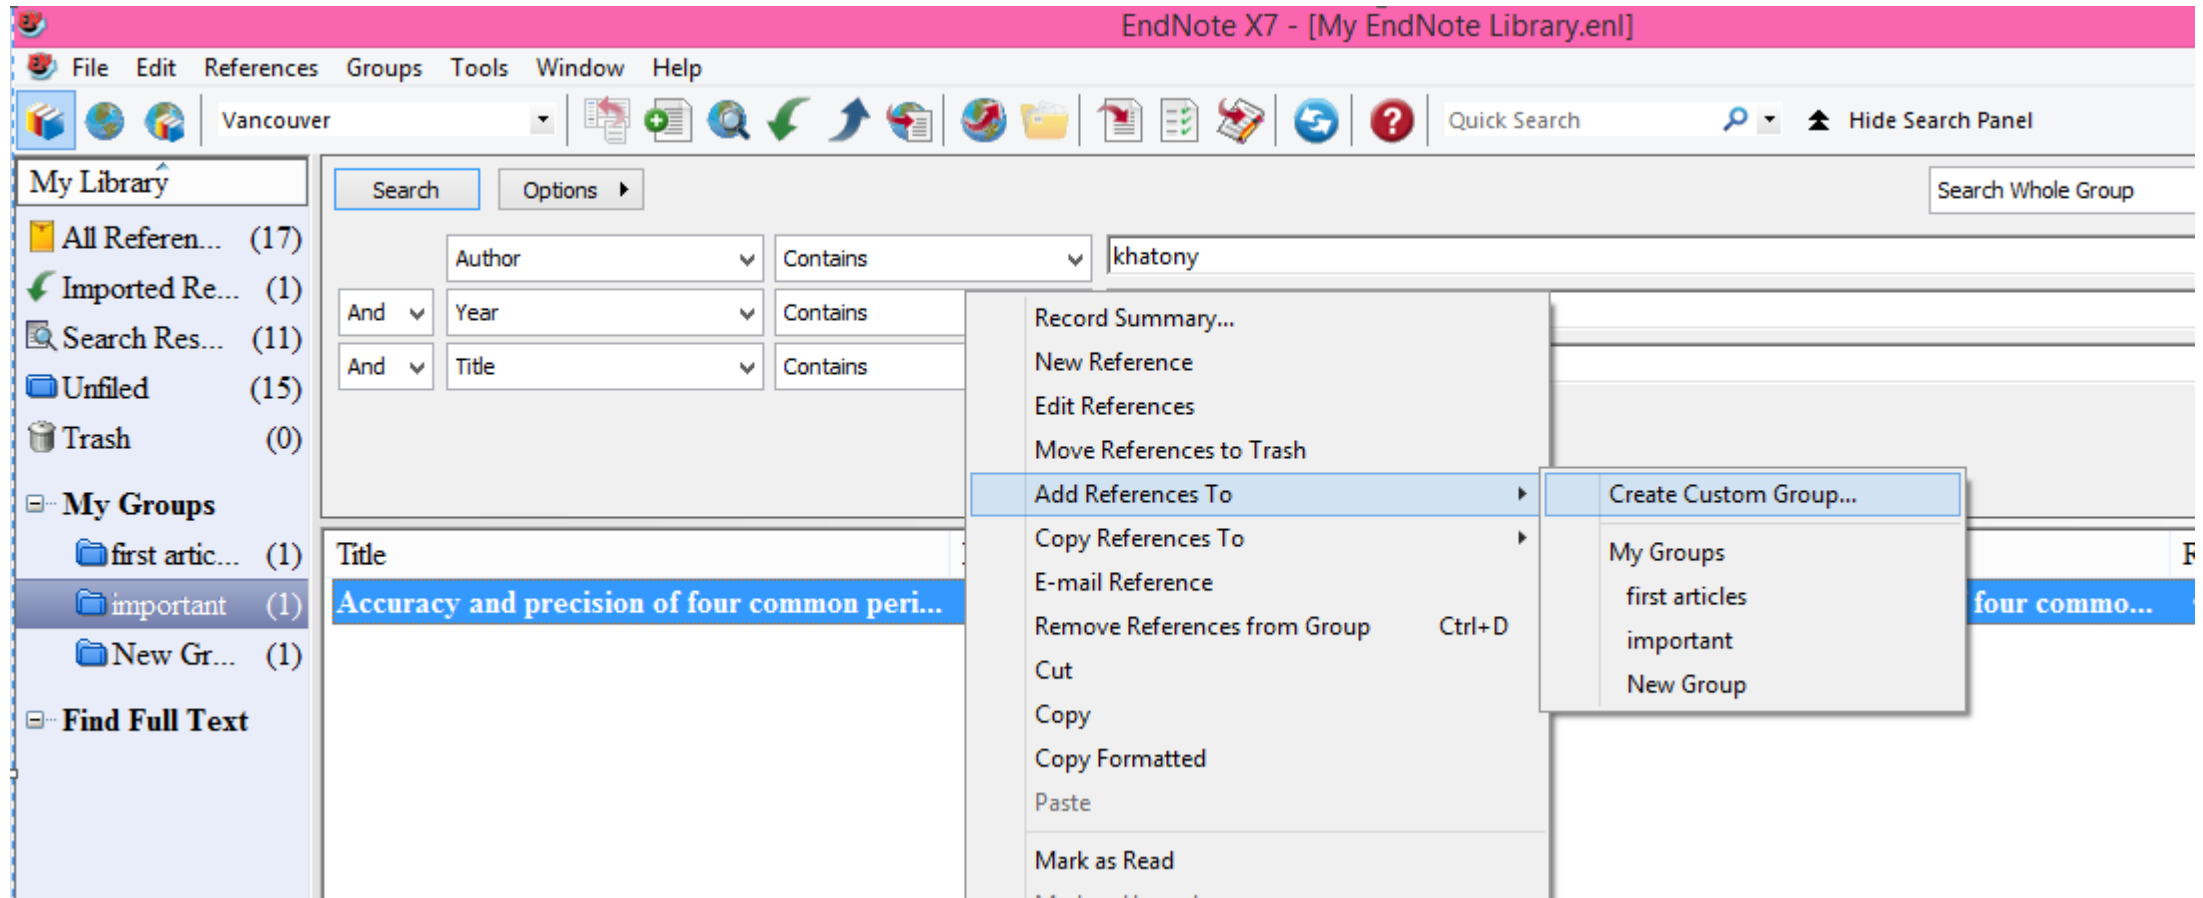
EndNote X7 - [My EndNote Library.enl]

File Edit References Groups Tools Window Help

Vancouver

Quick Search

Hide Search Panel

My Library

All Referen... (17)
Imported Re... (1)
Search Res... (11)
Unfiled (15)
Trash (0)

My Groups
first artic... (1)
important (1)
New Gr... (1)

Find Full Text

Search Options

Search Whole Group

Author Contains khatony
And Year Contains
And Title Contains

Title
Accuracy and precision of four common peri... four commo...

Record Summary...
New Reference
Edit References
Move References to Trash
Add References To
Copy References To
E-mail Reference
Remove References from Group Ctrl+D
Cut
Copy
Copy Formatted
Paste
Mark as Read
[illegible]

Create Custom Group...
My Groups
first articles
important
New Group